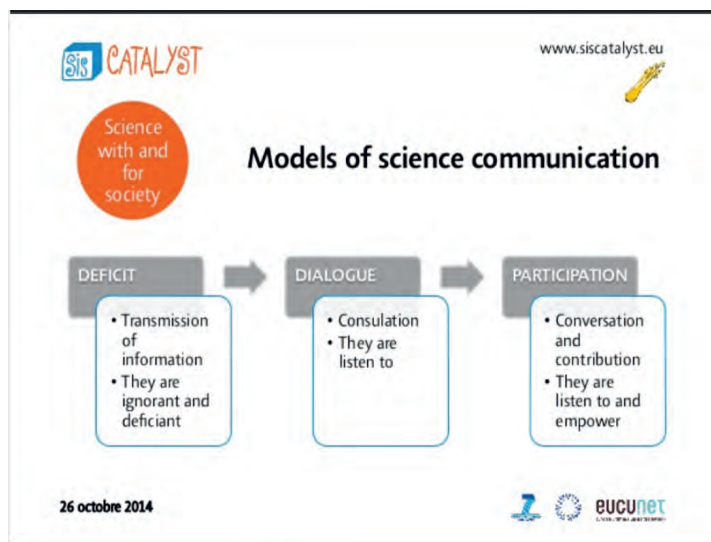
SiS CATALYST

www.siscatalyst.eu

Science with and for society

Models of science communication

DEFICIT

• Transmission of information
• They are ignorant and deficiant

DIALOGUE

• Consulation
• They are listen to

PARTICIPATION

• Conversation and contribution
• They are listen to and empower

26 octobre 2014

eucunet